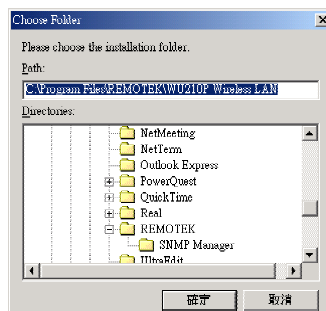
Choose Folder

Please choose the installation folder.

Path:

C:\Program Files\REMOTEK\WU210P Wireless LAN

Directories:

NetMeeting
NetTerm
Outlook Express
PowerQuest
QuickTime
Real
REMOTEK
SNMP Manager
UltraEdit

確定

取消